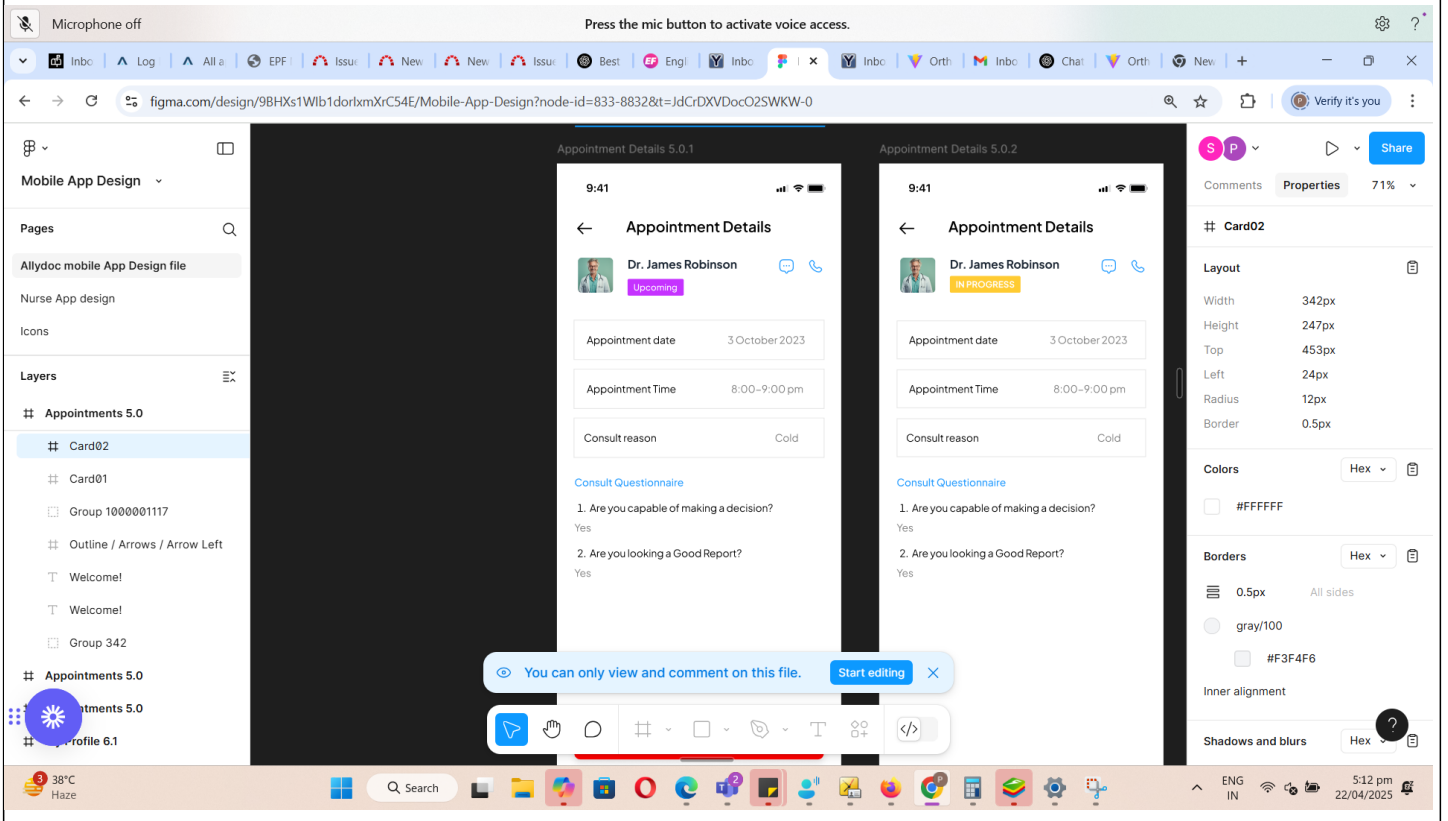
Microphone off

Press the mic button to activate voice access.

Inbo Log All a EPF Issu New New Issu Best Engl Inbo Inbo Orth Inbo Chat Orth New

figma.com/design/9BHXs1Wlb1dorlxmXrC54E/Mobile-App-Design?node-id=833-8832&t=JdCrDXVDocO2SWKW-0

Verify it's you

Mobile App Design

Pages

Allydoc mobile App Design file

Nurse App design

Icons

Layers

Appointments 5.0

Card02

Card01

Group 1000001117

Outline / Arrows / Arrow Left

Welcome!

Welcome!

Group 342

Appointments 5.0

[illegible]ntments 5.0

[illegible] Profile 6.1

Appointment Details 5.0.1

9:41

Appointment Details

Dr. James Robinson

Upcoming

Appointment date 3 October 2023

Appointment Time 8:00-9:00 pm

Consult reason Cold

Consult Questionnaire

1. Are you capable of making a decision?

Yes

2. Are you looking a Good Report?

Yes

Appointment Details 5.0.2

9:41

Appointment Details

Dr. James Robinson

IN PROGRESS

Appointment date 3 October 2023

Appointment Time 8:00-9:00 pm

Consult reason Cold

Consult Questionnaire

1. Are you capable of making a decision?

Yes

2. Are you looking a Good Report?

Yes

You can only view and comment on this file. Start editing

S P Share

Comments Properties 71%

Card02

Layout

Width 342px

Height 247px

Top 453px

Left 24px

Radius 12px

Border 0.5px

Colors Hex

#FFFFFF

Borders Hex

0.5px All sides

gray/100

#F3F4F6

Inner alignment

Shadows and blurs Hex

3 38°C Haze

Search

ENG IN

5:12 pm 22/04/2025